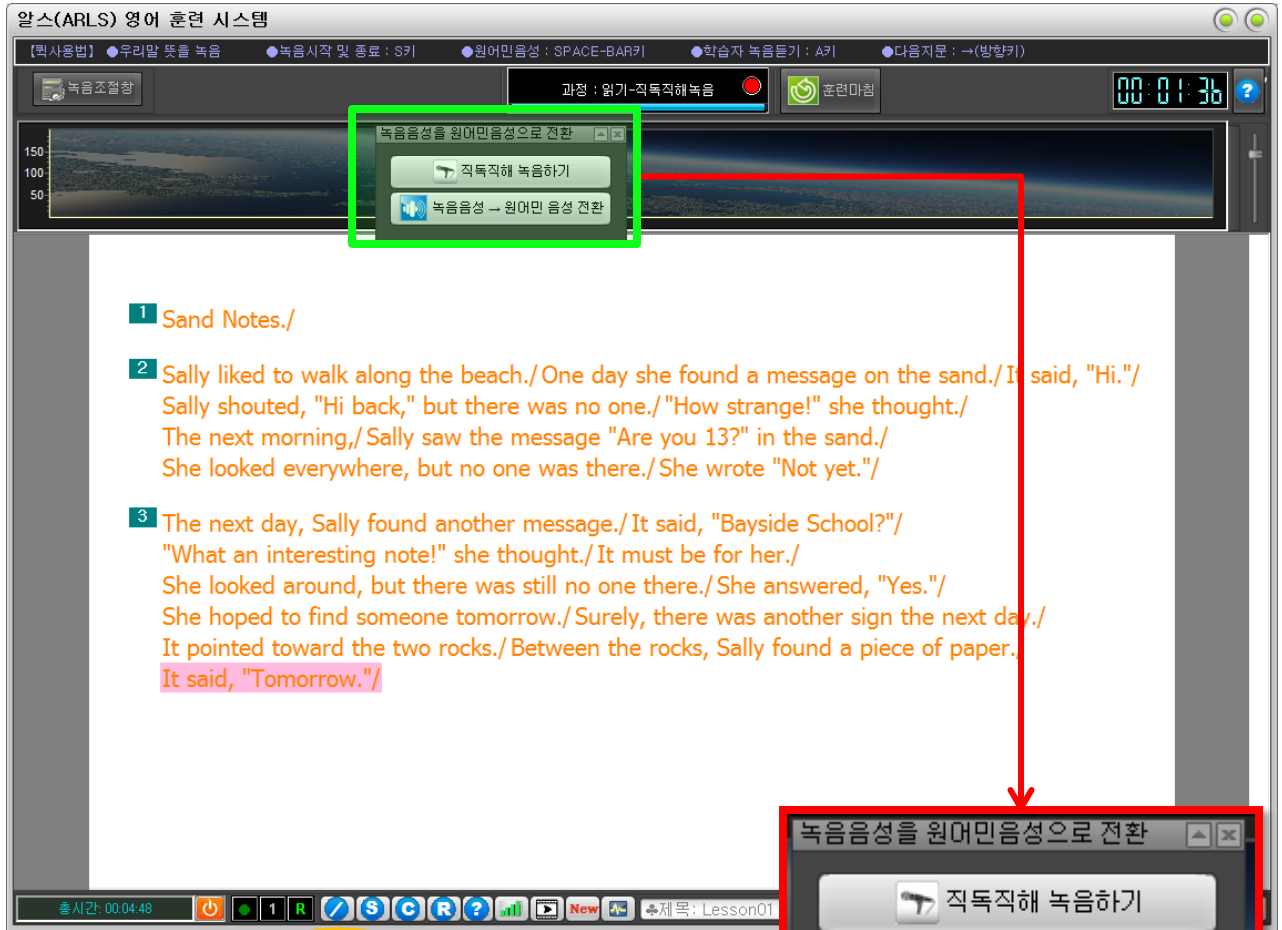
알스(ARLS) 영어 훈련 시스템

【퀵사용법】 ●우리말 뜻을 녹음 ●녹음시작 및 종료 : S키 ●원어민음성 : SPACE-BAR키 ●학습자 녹음듣기 : A키 ●다음지문 : →(방향키)

녹음조절창

과정 : 읽기-직독직해녹음

훈련마침

00:01:36

?

150
100
50

녹음음성을 원어민음성으로 전환

직독직해 녹음하기

녹음음성 → 원어민 음성 전환

1 Sand Notes./

2 Sally liked to walk along the beach./ One day she found a message on the sand./ It said, "Hi."/ Sally shouted, "Hi back," but there was no one./ "How strange!" she thought./ The next morning,/ Sally saw the message "Are you 13?" in the sand./ She looked everywhere, but no one was there./ She wrote "Not yet."/

3 The next day, Sally found another message./ It said, "Bayside School?"/ "What an interesting note!" she thought./ It must be for her./ She looked around, but there was still no one there./ She answered, "Yes."/ She hoped to find someone tomorrow./ Surely, there was another sign the next day./ It pointed toward the two rocks./ Between the rocks, Sally found a piece of paper./ It said, "Tomorrow."/

녹음음성을 원어민음성으로 전환

직독직해 녹음하기

총시간: 00:04:48

1 R

S C R ?

New

♣제목: Lesson01